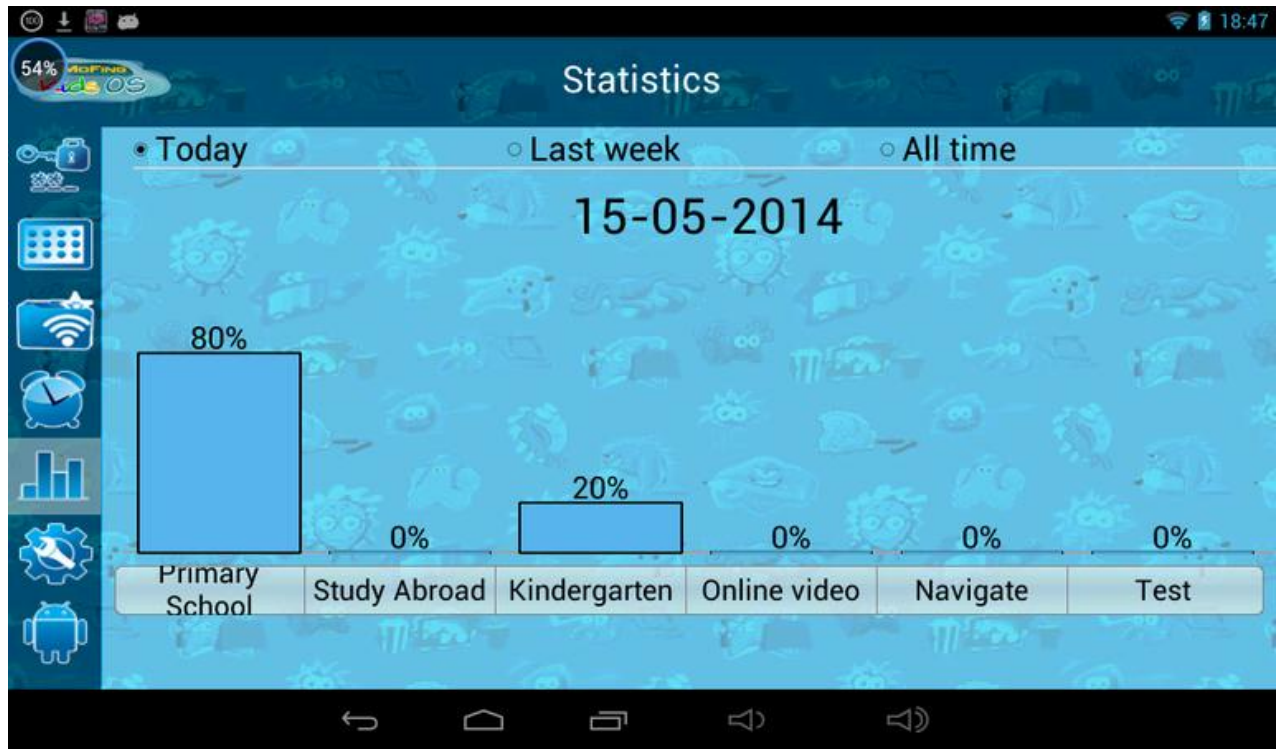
18:47

54% MOFING Kids OS

Statistics

Today
Last week
All time

15-05-2014

80%
0%
20%
0%
0%
0%

| Primary School | Study Abroad | Kindergarten | Online video | Navigate | Test |
|---|---|---|---|---|---|